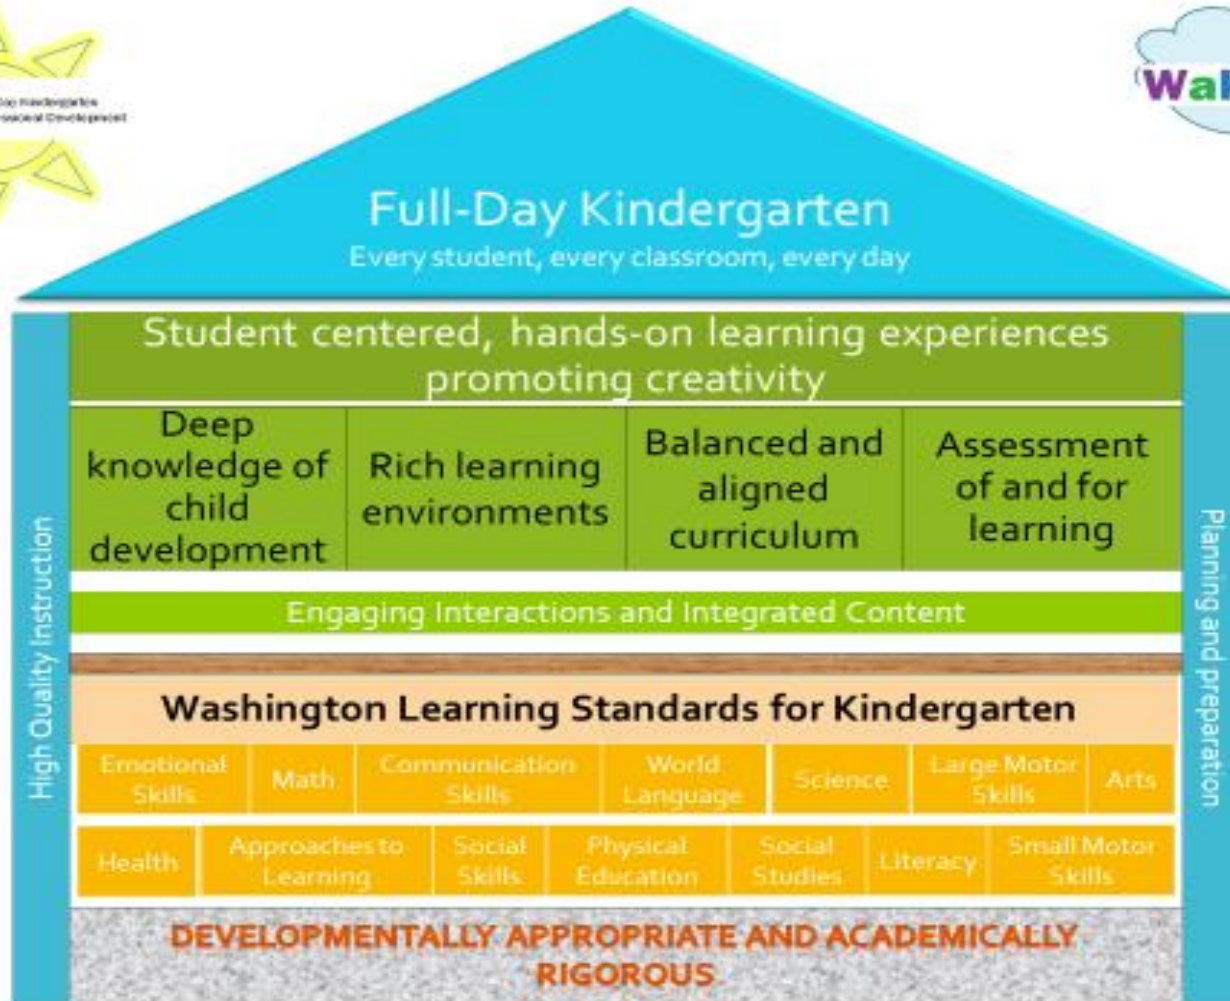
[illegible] Kindergarten
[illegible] Development

Wal

Full-Day Kindergarten
Every student, every classroom, every day

Student centered, hands-on learning experiences promoting creativity

| Deep knowledge of child development | Rich learning environments | Balanced and aligned curriculum | Assessment of and for learning |
|---|---|---|---|

Engaging Interactions and Integrated Content

Washington Learning Standards for Kindergarten

| Emotional Skills | Math | Communication Skills | World Language | Science | Large Motor Skills | Arts |
|---|---|---|---|---|---|---|

| Health | Approaches to Learning | Social Skills | Physical Education | Social Studies | Literacy | Small Motor Skills |
|---|---|---|---|---|---|---|

DEVELOPMENTALLY APPROPRIATE AND ACADEMICALLY RIGOROUS

High Quality Instruction

Planning and preparation